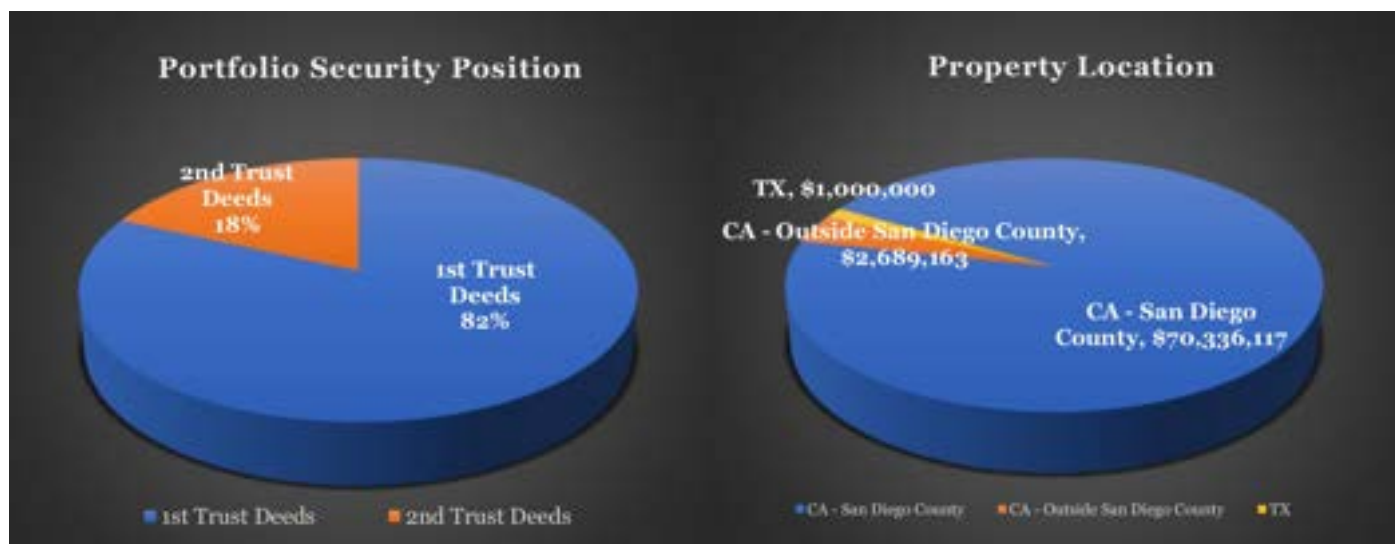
Portfolio Security Position

2nd Trust Deeds 18%

1st Trust Deeds 82%

1st Trust Deeds
2nd Trust Deeds

Property Location

TX, $1,000,000

CA - Outside San Diego County, $2,689,163

CA - San Diego County, $70,336,117

CA - San Diego County
CA - Outside San Diego County
TX